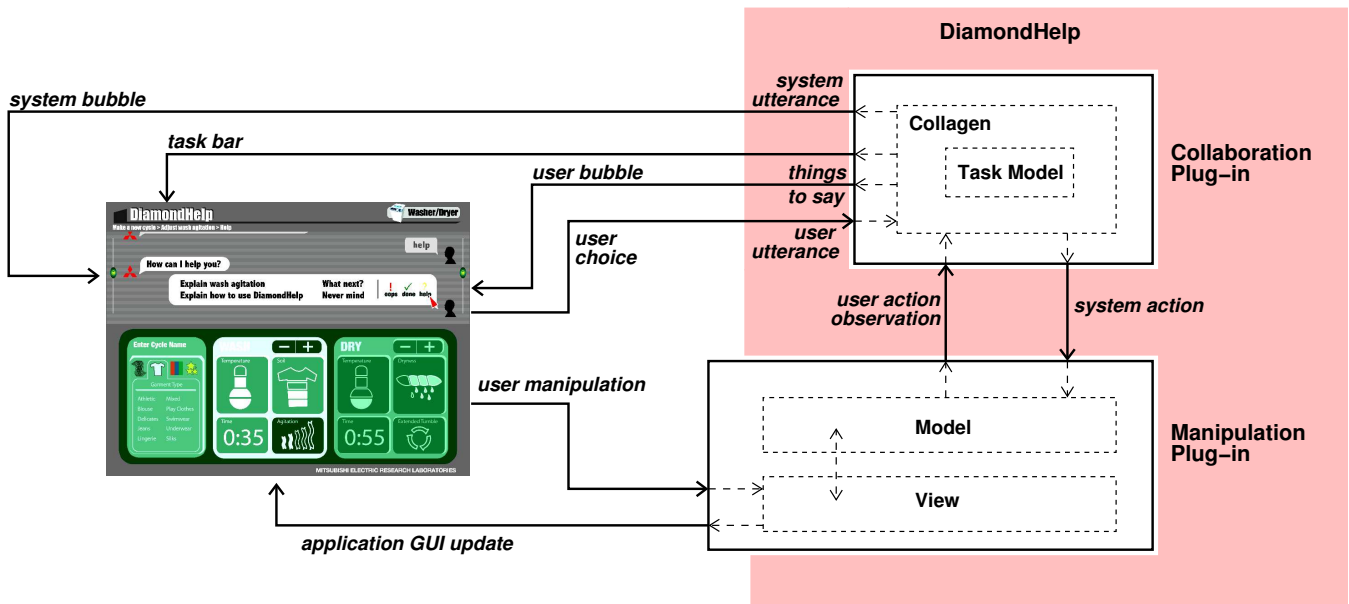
DiamondHelp

system bubble

system utterance

Collagen

task bar

Task Model

Collaboration Plug−in

user bubble

things to say

DiamondHelp

Washer/Dryer

Make a new cycle > Adjust wash agitation > Help

help

user choice

user utterance

How can I help you?

Explain wash agitation
Explain how to use DiamondHelp

What next?
Never mind

oops done help

user action observation

system action

Enter Cycle Name

Garment Type

Athletic Mixed
Blouse Play Clothes
Delicates Swimwear
Jeans Underwear
Lingerie Silky

Temperature Soil

Time 0:35 Agitation

DRY

Temperature Dryness

Time 0:55 Extended Tumble

MITSUBISHI ELECTRIC RESEARCH LABORATORIES

user manipulation

Model

Manipulation Plug−in

View

application GUI update